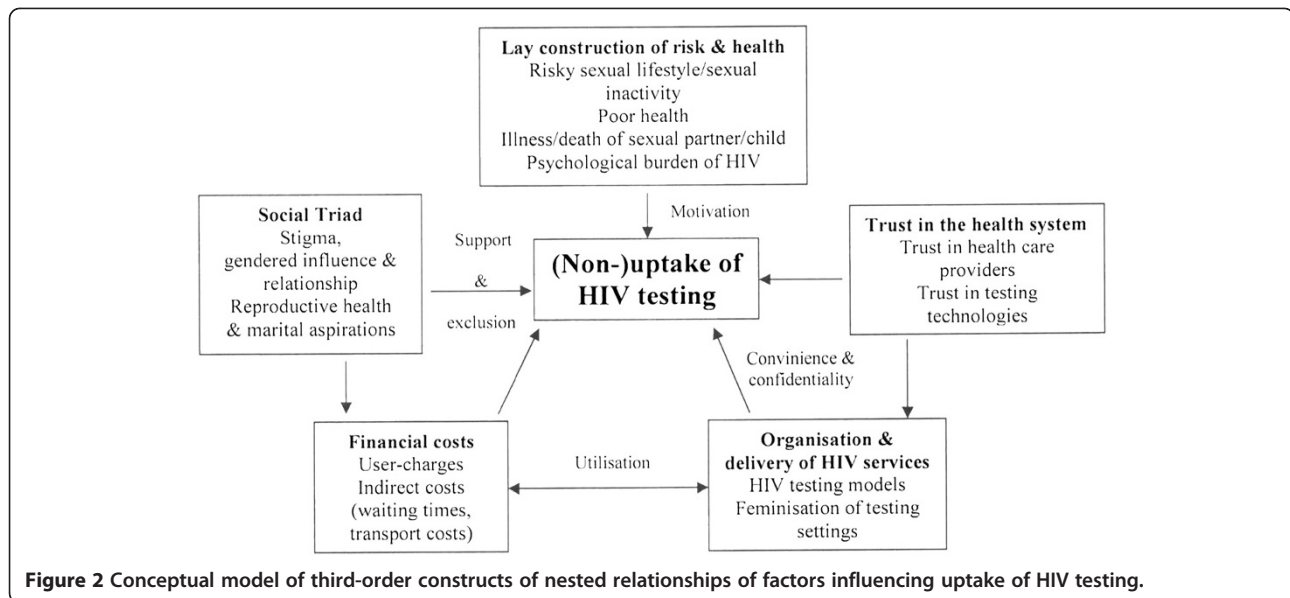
Lay construction of risk & health
Risky sexual lifestyle/sexual inactivity
Poor health
Illness/death of sexual partner/child
Psychological burden of HIV

Social Triad
Stigma, gendered influence & relationship
Reproductive health & marital aspirations

Motivation

Support & exclusion

(Non-)uptake of HIV testing

Trust in the health system
Trust in health care providers
Trust in testing technologies

Convinience & confidentiality

Financial costs
User-charges
Indirect costs (waiting times, transport costs)

Utilisation

Organisation & delivery of HIV services
HIV testing models
Feminisation of testing settings

Figure 2 Conceptual model of third-order constructs of nested relationships of factors influencing uptake of HIV testing.